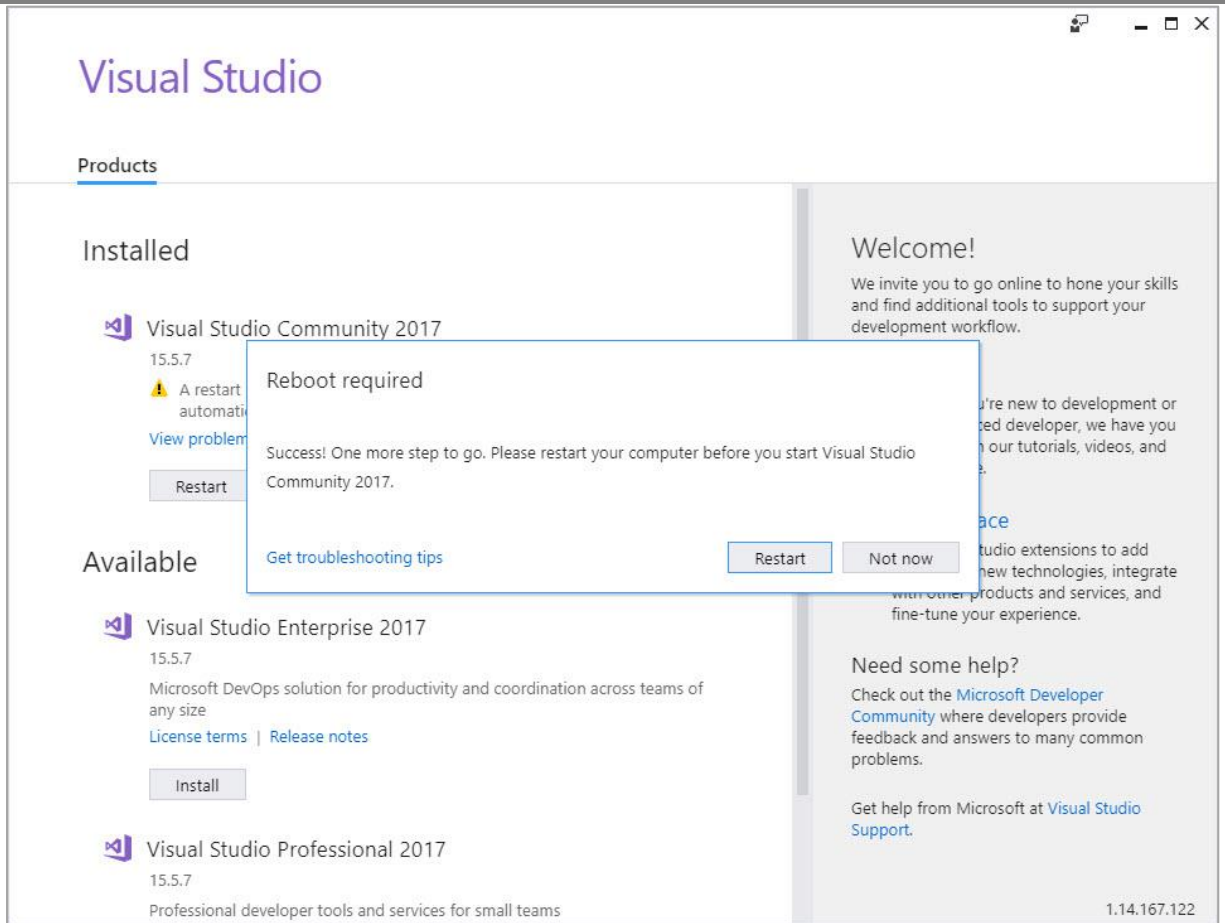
Visual Studio

Products

Installed

Visual Studio Community 2017

15.5.7

A restart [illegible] automati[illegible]

View problem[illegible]

Restart

Available

Visual Studio Enterprise 2017

15.5.7

Microsoft DevOps solution for productivity and coordination across teams of any size

License terms | Release notes

Install

Visual Studio Professional 2017

15.5.7

Professional developer tools and services for small teams

Reboot required

Success! One more step to go. Please restart your computer before you start Visual Studio Community 2017.

Get troubleshooting tips

Restart

Not now

Welcome!

We invite you to go online to hone your skills and find additional tools to support your development workflow.

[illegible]u're new to development or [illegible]ted developer, we have you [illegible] our tutorials, videos, and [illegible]e.

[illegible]ace

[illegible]tudio extensions to add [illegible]new technologies, integrate with other products and services, and fine-tune your experience.

Need some help?

Check out the Microsoft Developer Community where developers provide feedback and answers to many common problems.

Get help from Microsoft at Visual Studio Support.

1.14.167.122